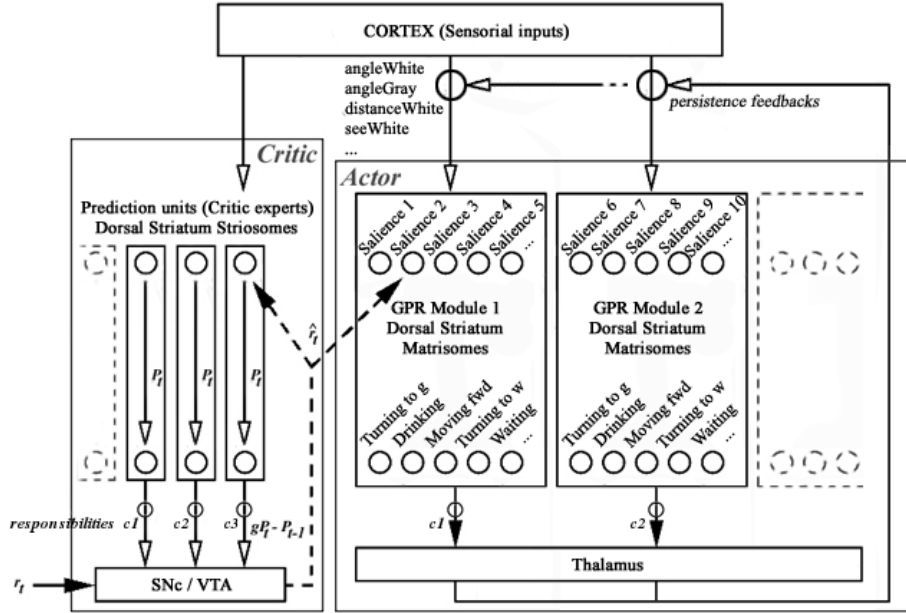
CORTEX (Sensorial inputs)

angleWhite
angleGray
distanceWhite
seeWhite
...

persistence feedbacks

Critic

Actor

Prediction units (Critic experts)
Dorsal Striatum Striosomes

$P_t$

$P_t$

$P_t$

$\hat{r}_t$

Salience 1 Salience 2 Salience 3 Salience 4 Salience 5

GPR Module 1
Dorsal Striatum
Matrisomes

Turning to g Drinking Moving fwd Turning to w Waiting ...

Salience 6 Salience 7 Salience 8 Salience 9 Salience 10 ...

GPR Module 2
Dorsal Striatum
Matrisomes

Turning to g Drinking Moving fwd Turning to w Waiting ...

responsibilities c1 c2 c3 $gP_t - P_{t-1}$

c1

c2

$r_t$

SNc / VTA

Thalamus